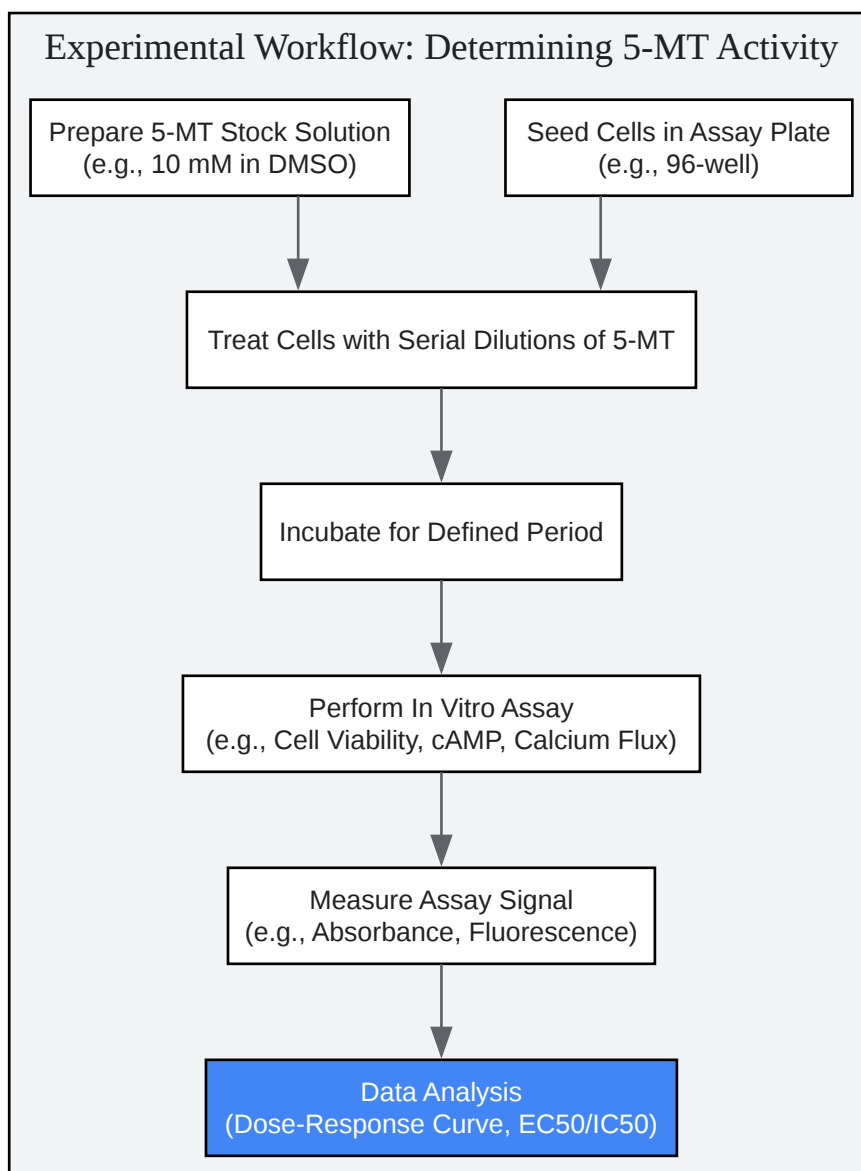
Experimental Workflow: Determining 5-MT Activity

Prepare 5-MT Stock Solution
(e.g., 10 mM in DMSO)

Seed Cells in Assay Plate
(e.g., 96-well)

Treat Cells with Serial Dilutions of 5-MT

Incubate for Defined Period

Perform In Vitro Assay
(e.g., Cell Viability, cAMP, Calcium Flux)

Measure Assay Signal
(e.g., Absorbance, Fluorescence)

Data Analysis
(Dose-Response Curve, EC50/IC50)